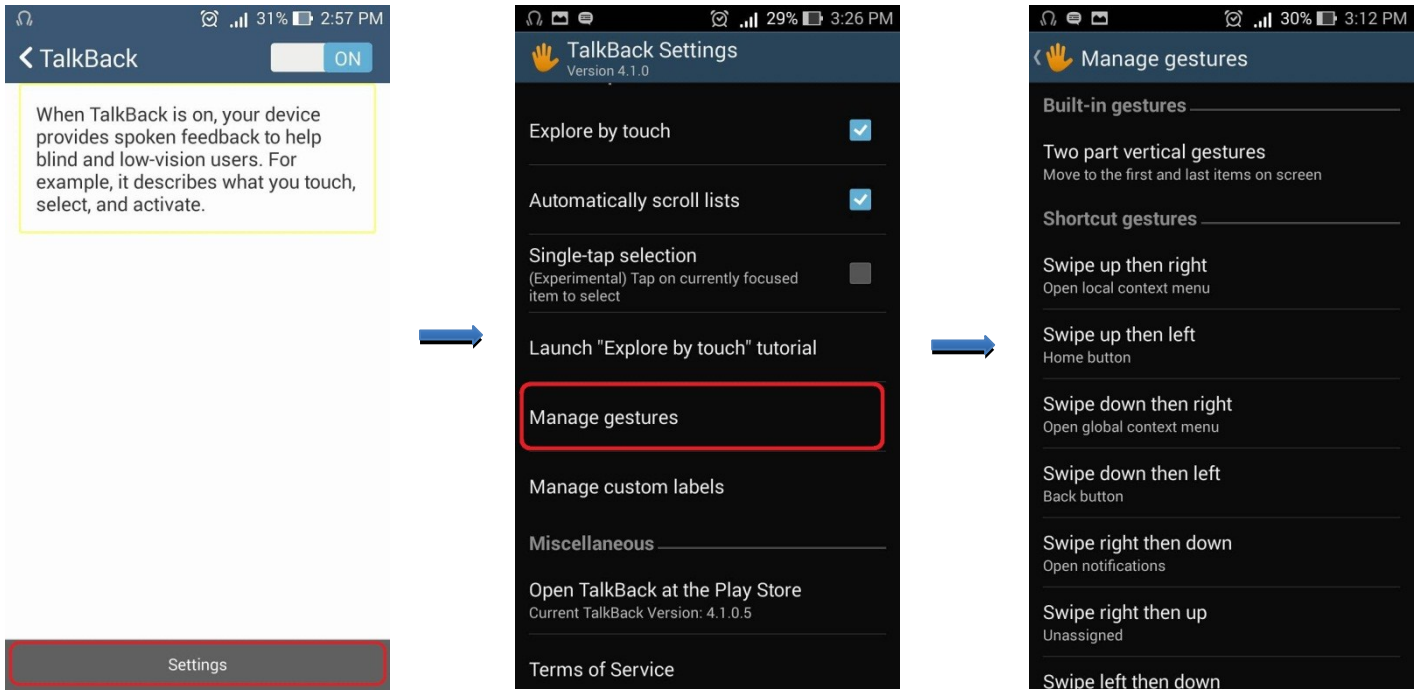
31% 2:57 PM

TalkBack ON

When TalkBack is on, your device provides spoken feedback to help blind and low-vision users. For example, it describes what you touch, select, and activate.

Settings

29% 3:26 PM

TalkBack Settings
Version 4.1.0

Explore by touch

Automatically scroll lists

Single-tap selection
(Experimental) Tap on currently focused item to select

Launch "Explore by touch" tutorial

Manage gestures

Manage custom labels

Miscellaneous

Open TalkBack at the Play Store
Current TalkBack Version: 4.1.0.5

Terms of Service

30% 3:12 PM

Manage gestures

Built-in gestures

Two part vertical gestures
Move to the first and last items on screen

Shortcut gestures

Swipe up then right
Open local context menu

Swipe up then left
Home button

Swipe down then right
Open global context menu

Swipe down then left
Back button

Swipe right then down
Open notifications

Swipe right then up
Unassigned

Swipe left then down